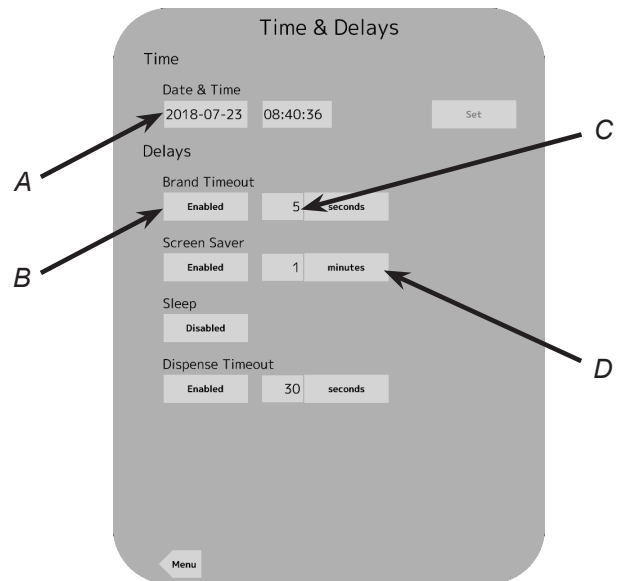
Time & Delays

Time

Date & Time

2018-07-23 08:40:36 Set

Delays

Brand Timeout

Enabled 5 seconds

Screen Saver

Enabled 1 minutes

Sleep

Disabled

Dispense Timeout

Enabled 30 seconds

Menu

A

B

C

D